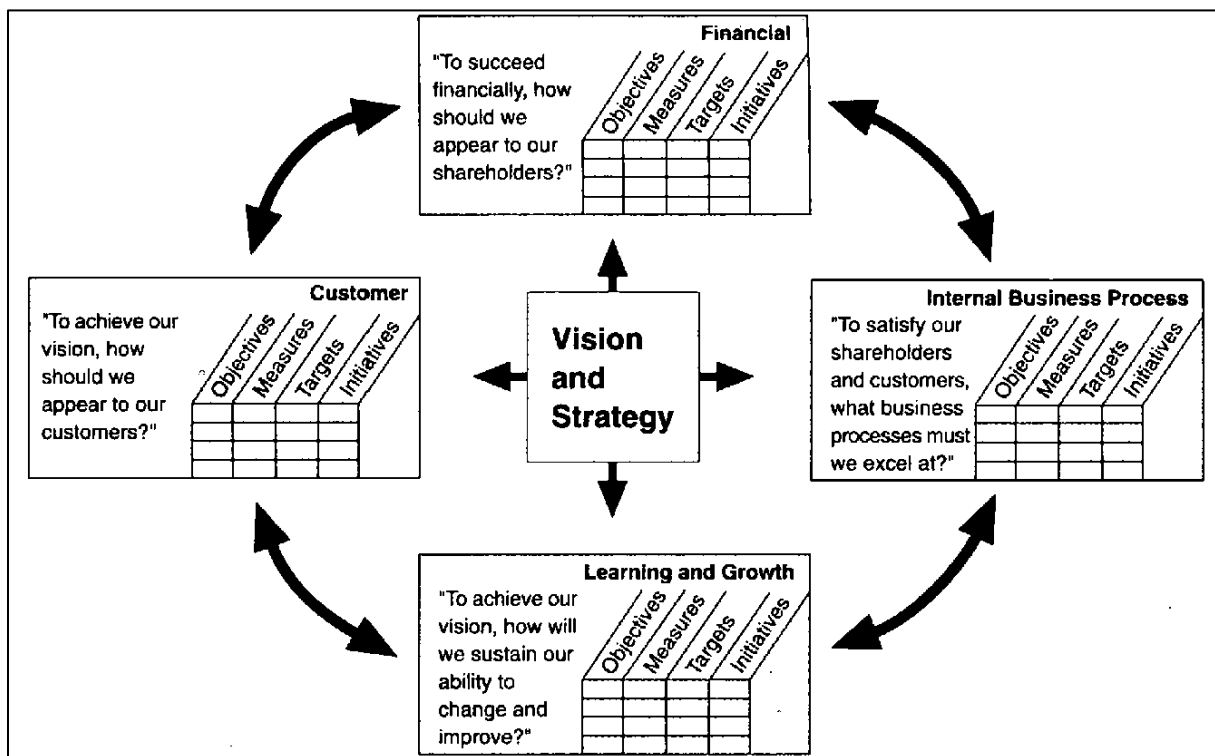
Financial

"To succeed financially, how should we appear to our shareholders?"

| Objectives | Measures | Targets | Initiatives |
|---|---|---|---|
| | | | |
| | | | |
| | | | |

Customer

"To achieve our vision, how should we appear to our customers?"

| Objectives | Measures | Targets | Initiatives |
|---|---|---|---|
| | | | |
| | | | |
| | | | |

Vision and Strategy

Internal Business Process

"To satisfy our shareholders and customers, what business processes must we excel at?"

| Objectives | Measures | Targets | Initiatives |
|---|---|---|---|
| | | | |
| | | | |
| | | | |

Learning and Growth

"To achieve our vision, how will we sustain our ability to change and improve?"

| Objectives | Measures | Targets | Initiatives |
|---|---|---|---|
| | | | |
| | | | |
| | | | |